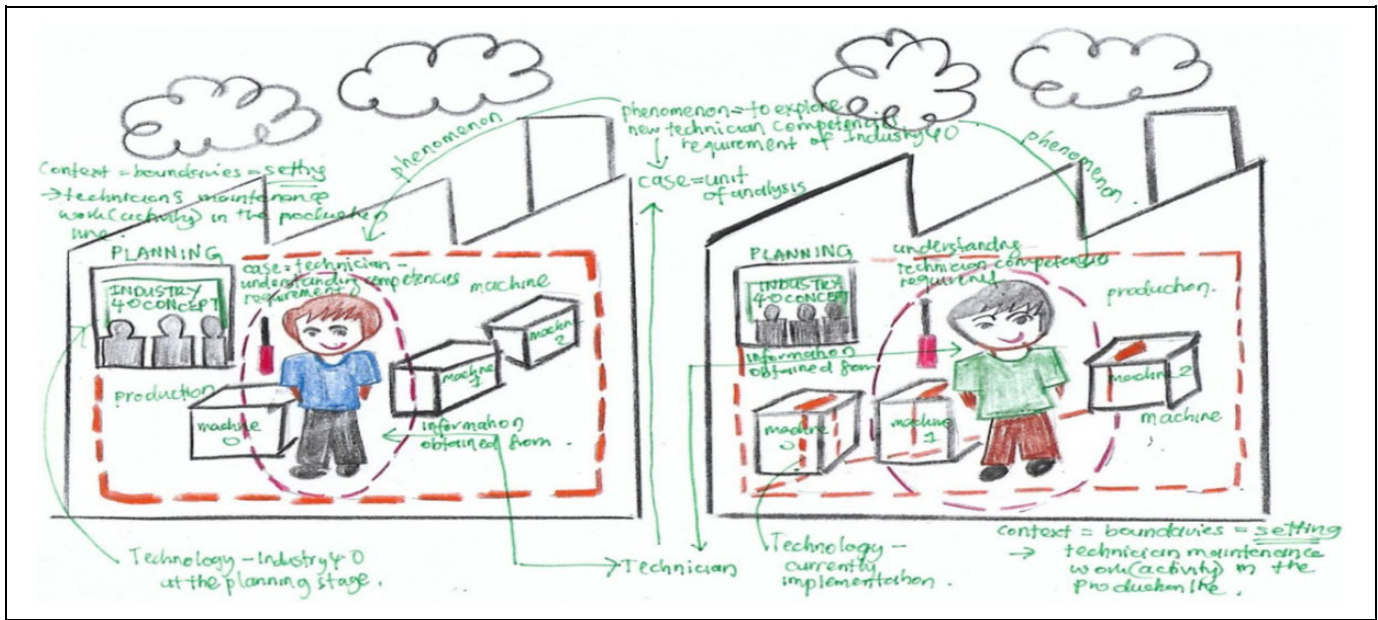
phenomenon = to explore new technician competencies requirement of Industry 4.0

case = unit of analysis

phenomenon

phenomenon

Context = boundaries = setting → technician's maintenance work (activity) in the production line.

PLANNING

INDUSTRY 4.0 CONCEPT

case = technician - understanding competencies requirement

machine

machine 2

machine 1

production

machine 0

information obtained from.

Technology - Industry 4.0 at the planning stage.

Technician

PLANNING

INDUSTRY 4.0 CONCEPT

understanding technician competencies requirement

production.

information obtained from

machine 2

machine 0

machine 1

machine

Technology - currently implementation.

context = boundaries = setting → technician maintenance work (activity) in the production line.